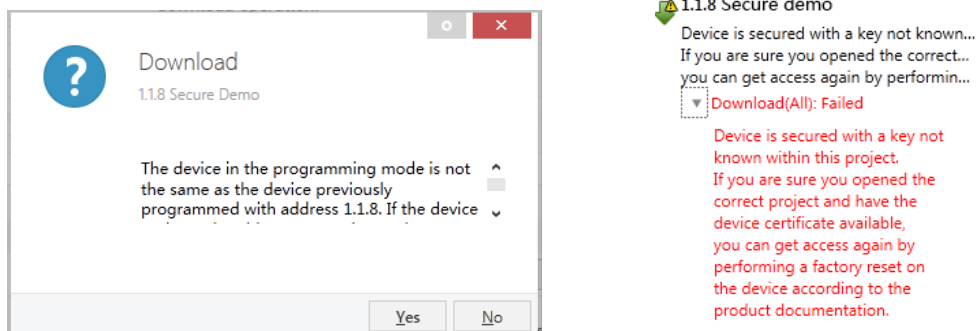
Download

1.1.8 Secure Demo

The device in the programming mode is not the same as the device previously programmed with address 1.1.8. If the device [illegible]

Yes

No

1.1.8 Secure demo

Device is secured with a key not known...
If you are sure you opened the correct...
you can get access again by performin...

Download(All): Failed

Device is secured with a key not known within this project.
If you are sure you opened the correct project and have the device certificate available,
you can get access again by performing a factory reset on the device according to the product documentation.